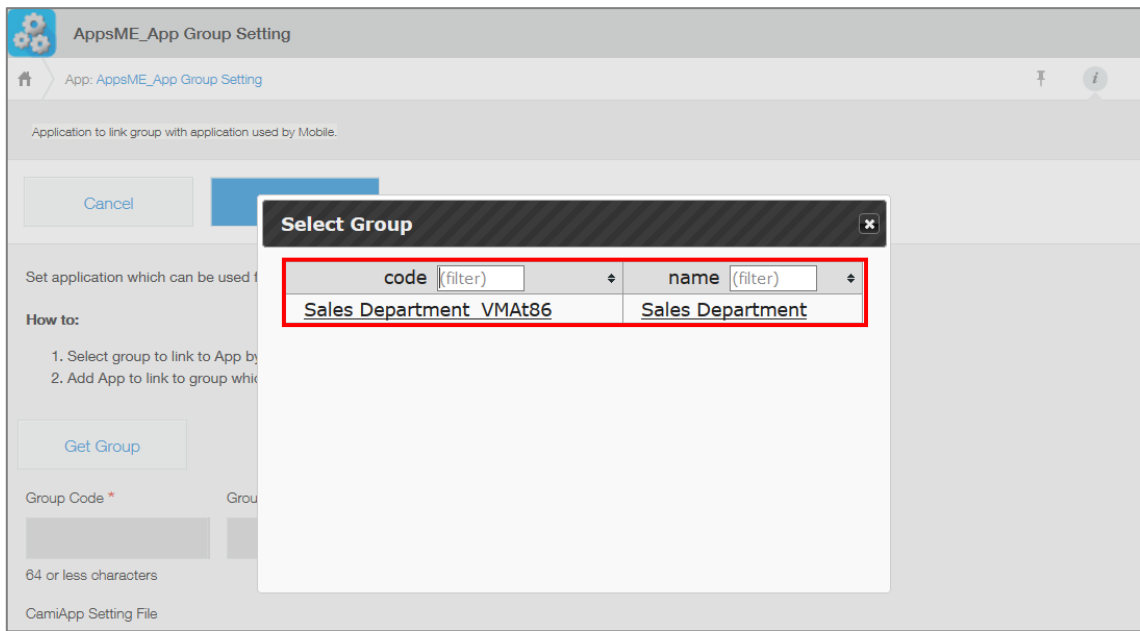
AppsME_App Group Setting

App: AppsME_App Group Setting

i

Application to link group with application used by Mobile.

Cancel

Set application which can be used f

How to:

1. Select group to link to App by
2. Add App to link to group whic

Get Group

Group Code *

Grou

64 or less characters

CamiApp Setting File

Select Group

| code (filter) | name (filter) |
|---|---|
| Sales Department_VMAt86 | Sales Department |